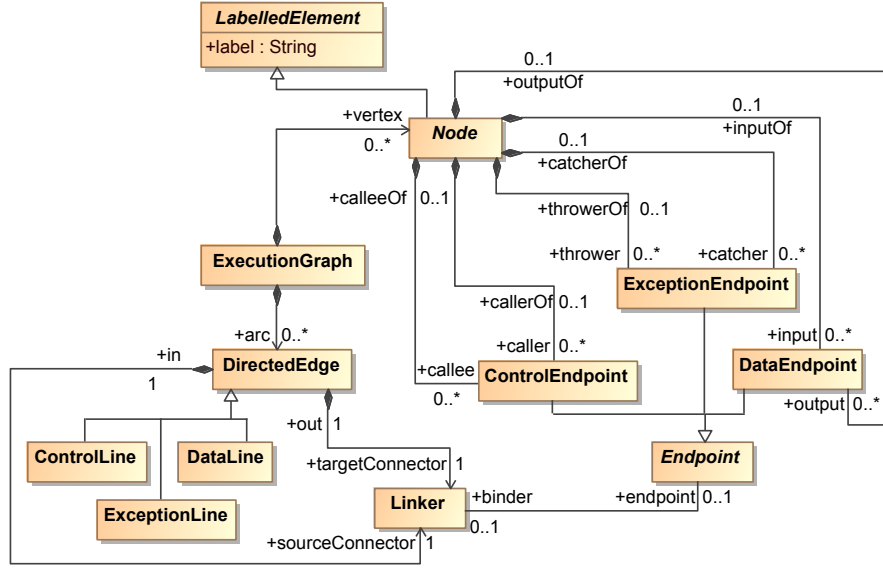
LabelledElement
+label : String

0..1
+outputOf
0..1
+inputOf
+vertex
0..*
Node
0..1
+catcherOf
+calleeOf
0..1
+throwerOf
0..1
+thrower
0..*
+catcher
0..*
ExecutionGraph
ExceptionEndpoint
+callerOf
0..1
+arc
0..*
+in
1
DirectedEdge
+caller
0..*
+input
0..*
+callee
ControlEndpoint
DataEndpoint
0..*
+output
0..*
+out
1
ControlLine
DataLine
+targetConnector
1
Endpoint
ExceptionLine
Linker
+binder
+endpoint
0..1
0..1
+sourceConnector
1